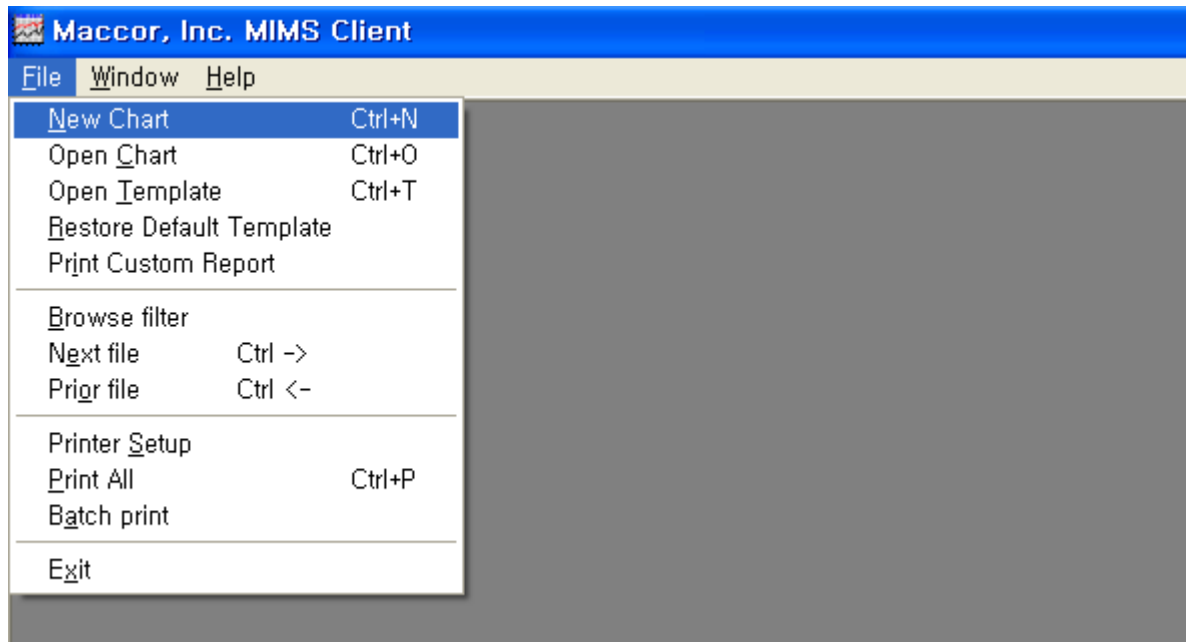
Maccor, Inc. MIMS Client

File Window Help

New Chart Ctrl+N
Open Chart Ctrl+O
Open Template Ctrl+T
Restore Default Template
Print Custom Report

Browse filter
Next file Ctrl ->
Prior file Ctrl <-

Printer Setup
Print All Ctrl+P
Batch print

Exit